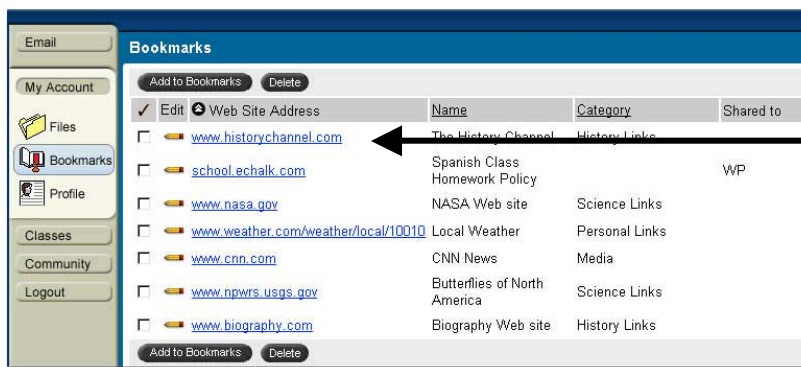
Email

My Account

Files

Bookmarks

Profile

Classes

Community

Logout

Bookmarks

Add to Bookmarks Delete

| ✓ | Edit | Web Site Address | Name | Category | Shared to |
|---|---|---|---|---|---|
| ☐ | | www.historychannel.com | The History Channel | History Links | |
| ☐ | | school.echalk.com | Spanish Class Homework Policy | | WP |
| ☐ | | www.nasa.gov | NASA Web site | Science Links | |
| ☐ | | www.weather.com/weather/local/10010 | Local Weather | Personal Links | |
| ☐ | | www.cnn.com | CNN News | Media | |
| ☐ | | www.npwrs.usgs.gov | Butterflies of North America | Science Links | |
| ☐ | | www.biography.com | Biography Web site | History Links | |

Add to Bookmarks Delete